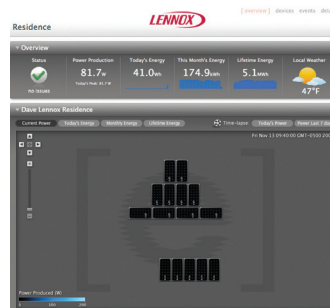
Residence

LENNOX

[ overview ] devices events dev

Overview

Status

NO ISSUES

Power Production

81.7W

Today's Peak: 81.7 W

Today's Energy

41.0Wh

This Month's Energy

174.9Wh

Lifetime Energy

5.1kWh

Local Weather

47°F

Dave Lennox Residence

Current Power

Today's Energy

Monthly Energy

Lifetime Energy

Time-lapse

Today's Power

Power Last 7 da

Fri Nov 13 09:40:00 GMT-0500 20

Power Produced (W)

0

160

240